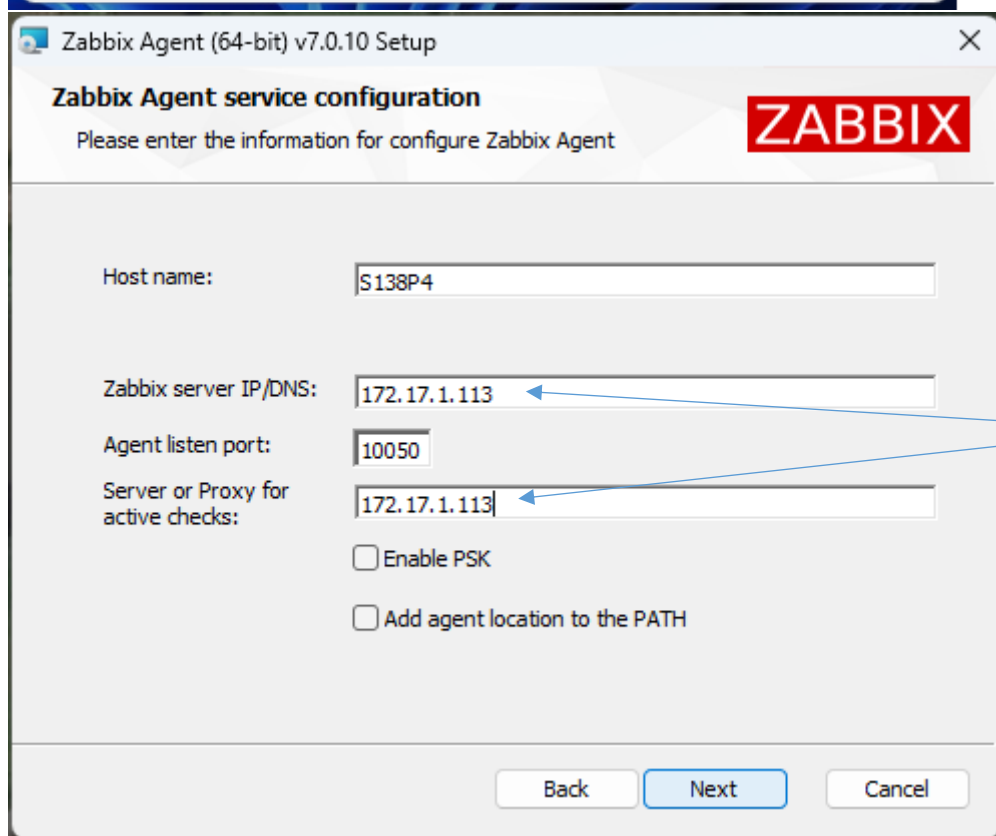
Zabbix Agent (64-bit) v7.0.10 Setup

×

Zabbix Agent service configuration

Please enter the information for configure Zabbix Agent

ZABBIX

Host name: S138P4

Zabbix server IP/DNS: 172.17.1.113

Agent listen port: 10050

Server or Proxy for active checks: 172.17.1.113

Enable PSK

Add agent location to the PATH

Back Next Cancel